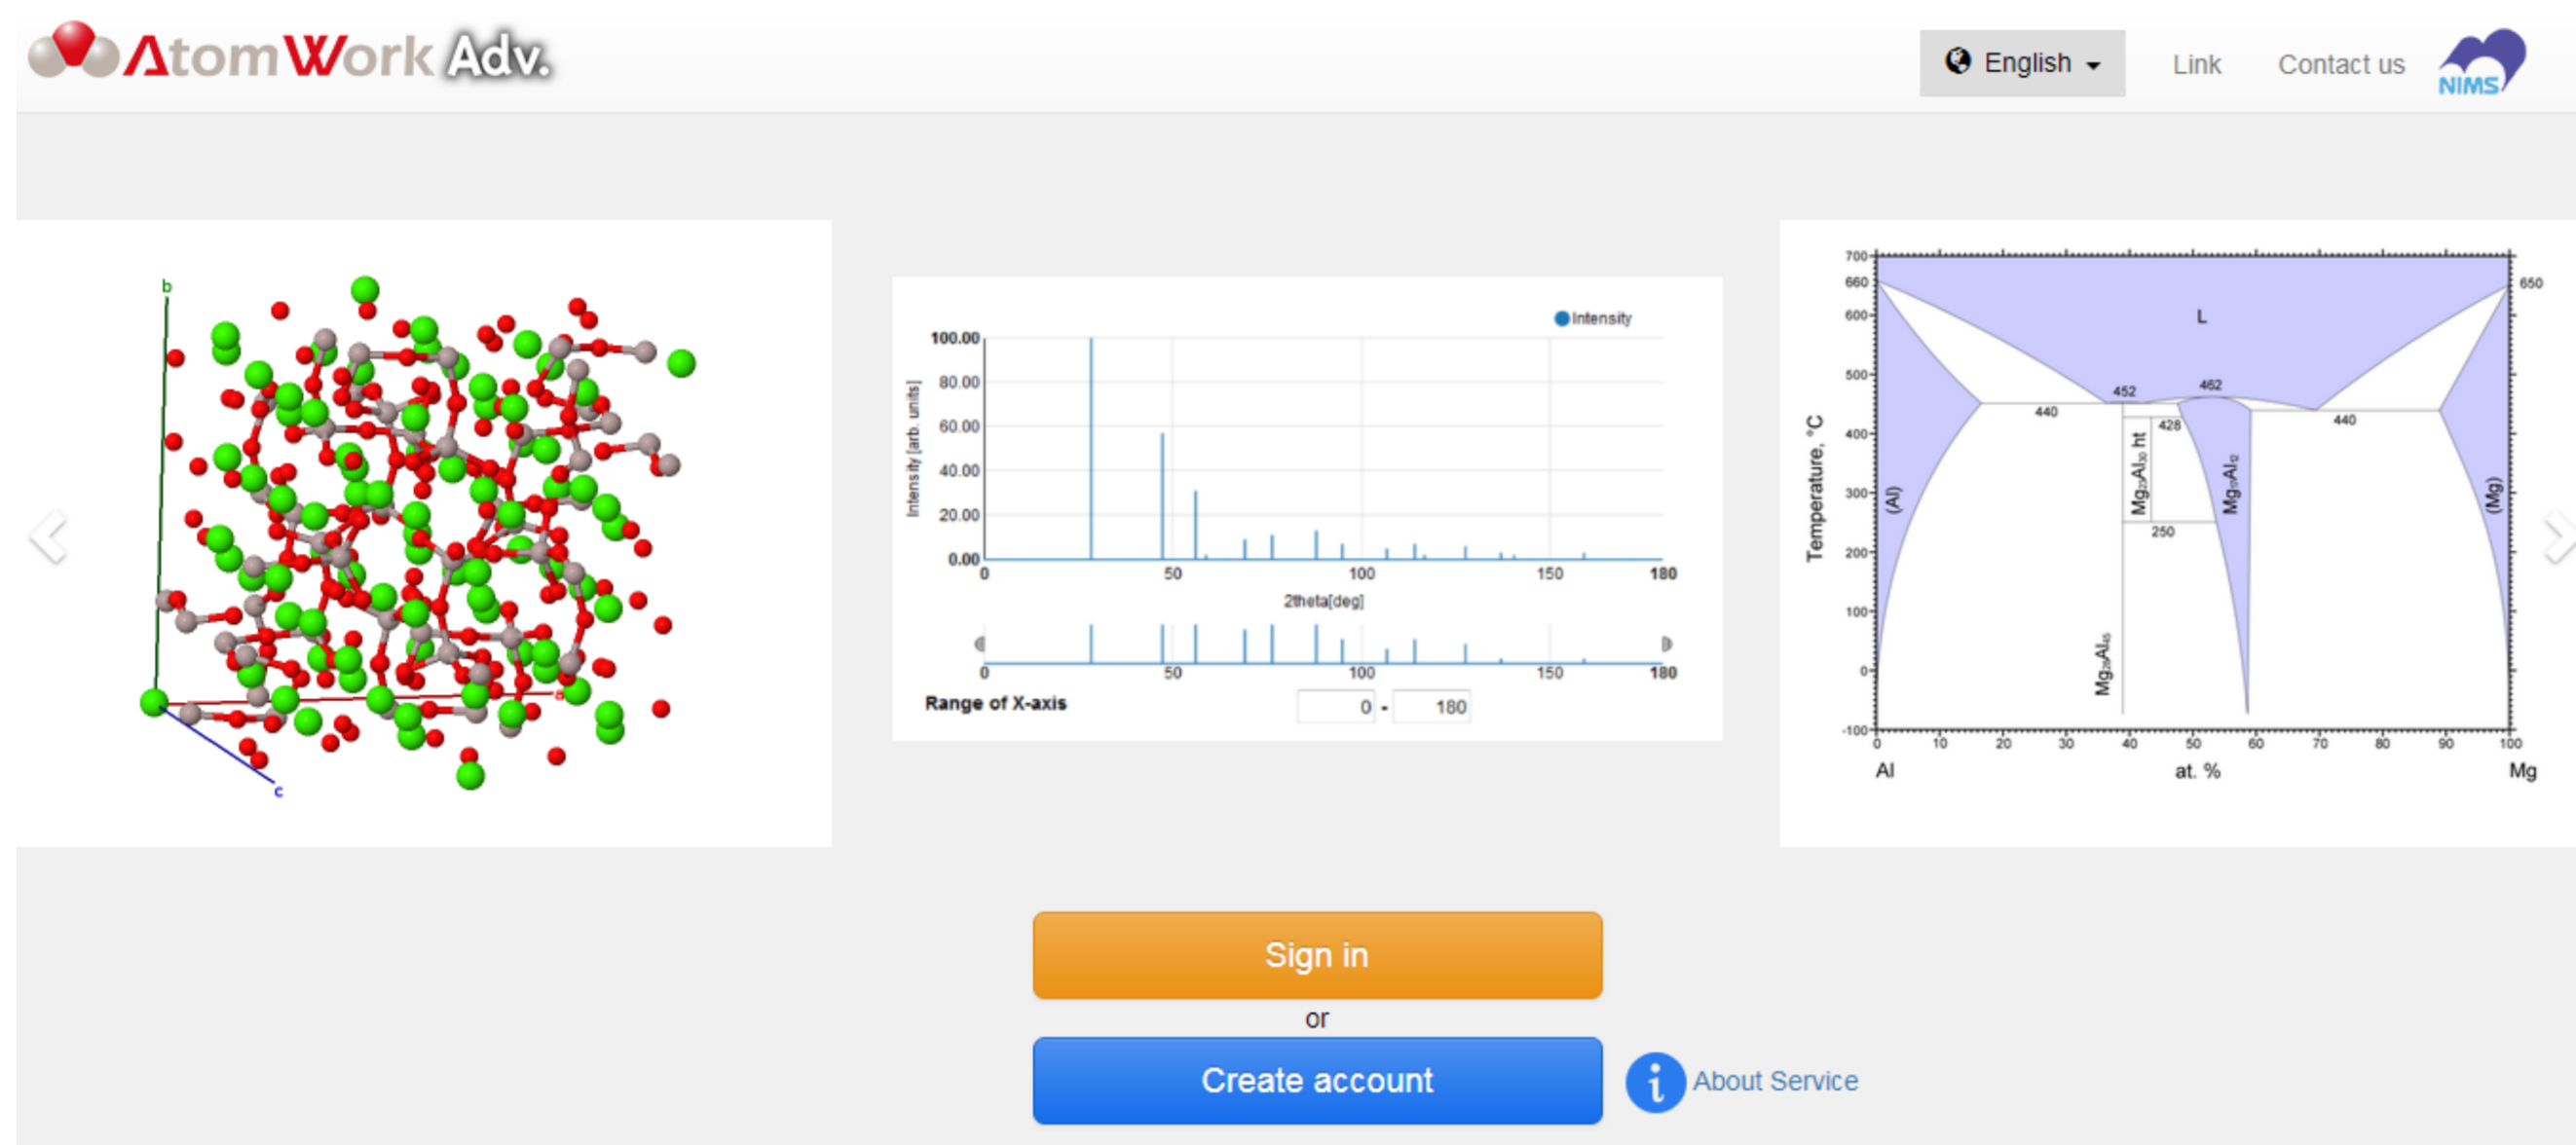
AtomWork Adv.

English

Link

Contact us

NIMS

b

a

c

Intensity

100.00

80.00

60.00

40.00

20.00

0.00

Intensity [arb. units]

0

50

100

150

180

2theta[deg]

0

50

100

150

180

Range of X-axis

0 - 180

700

660

600

500

400

300

200

100

0

-100

650

L

452

462

440

440

428

250

Temperature, °C

(Al)

$Mg_{23}Al_{30}$ ht

$Mg_{39}Al_{12}$

(Mg)

$Mg_{28}Al_{45}$

0

10

20

30

40

50

60

70

80

90

100

Al

at. %

Mg

Sign in

or

Create account

About Service